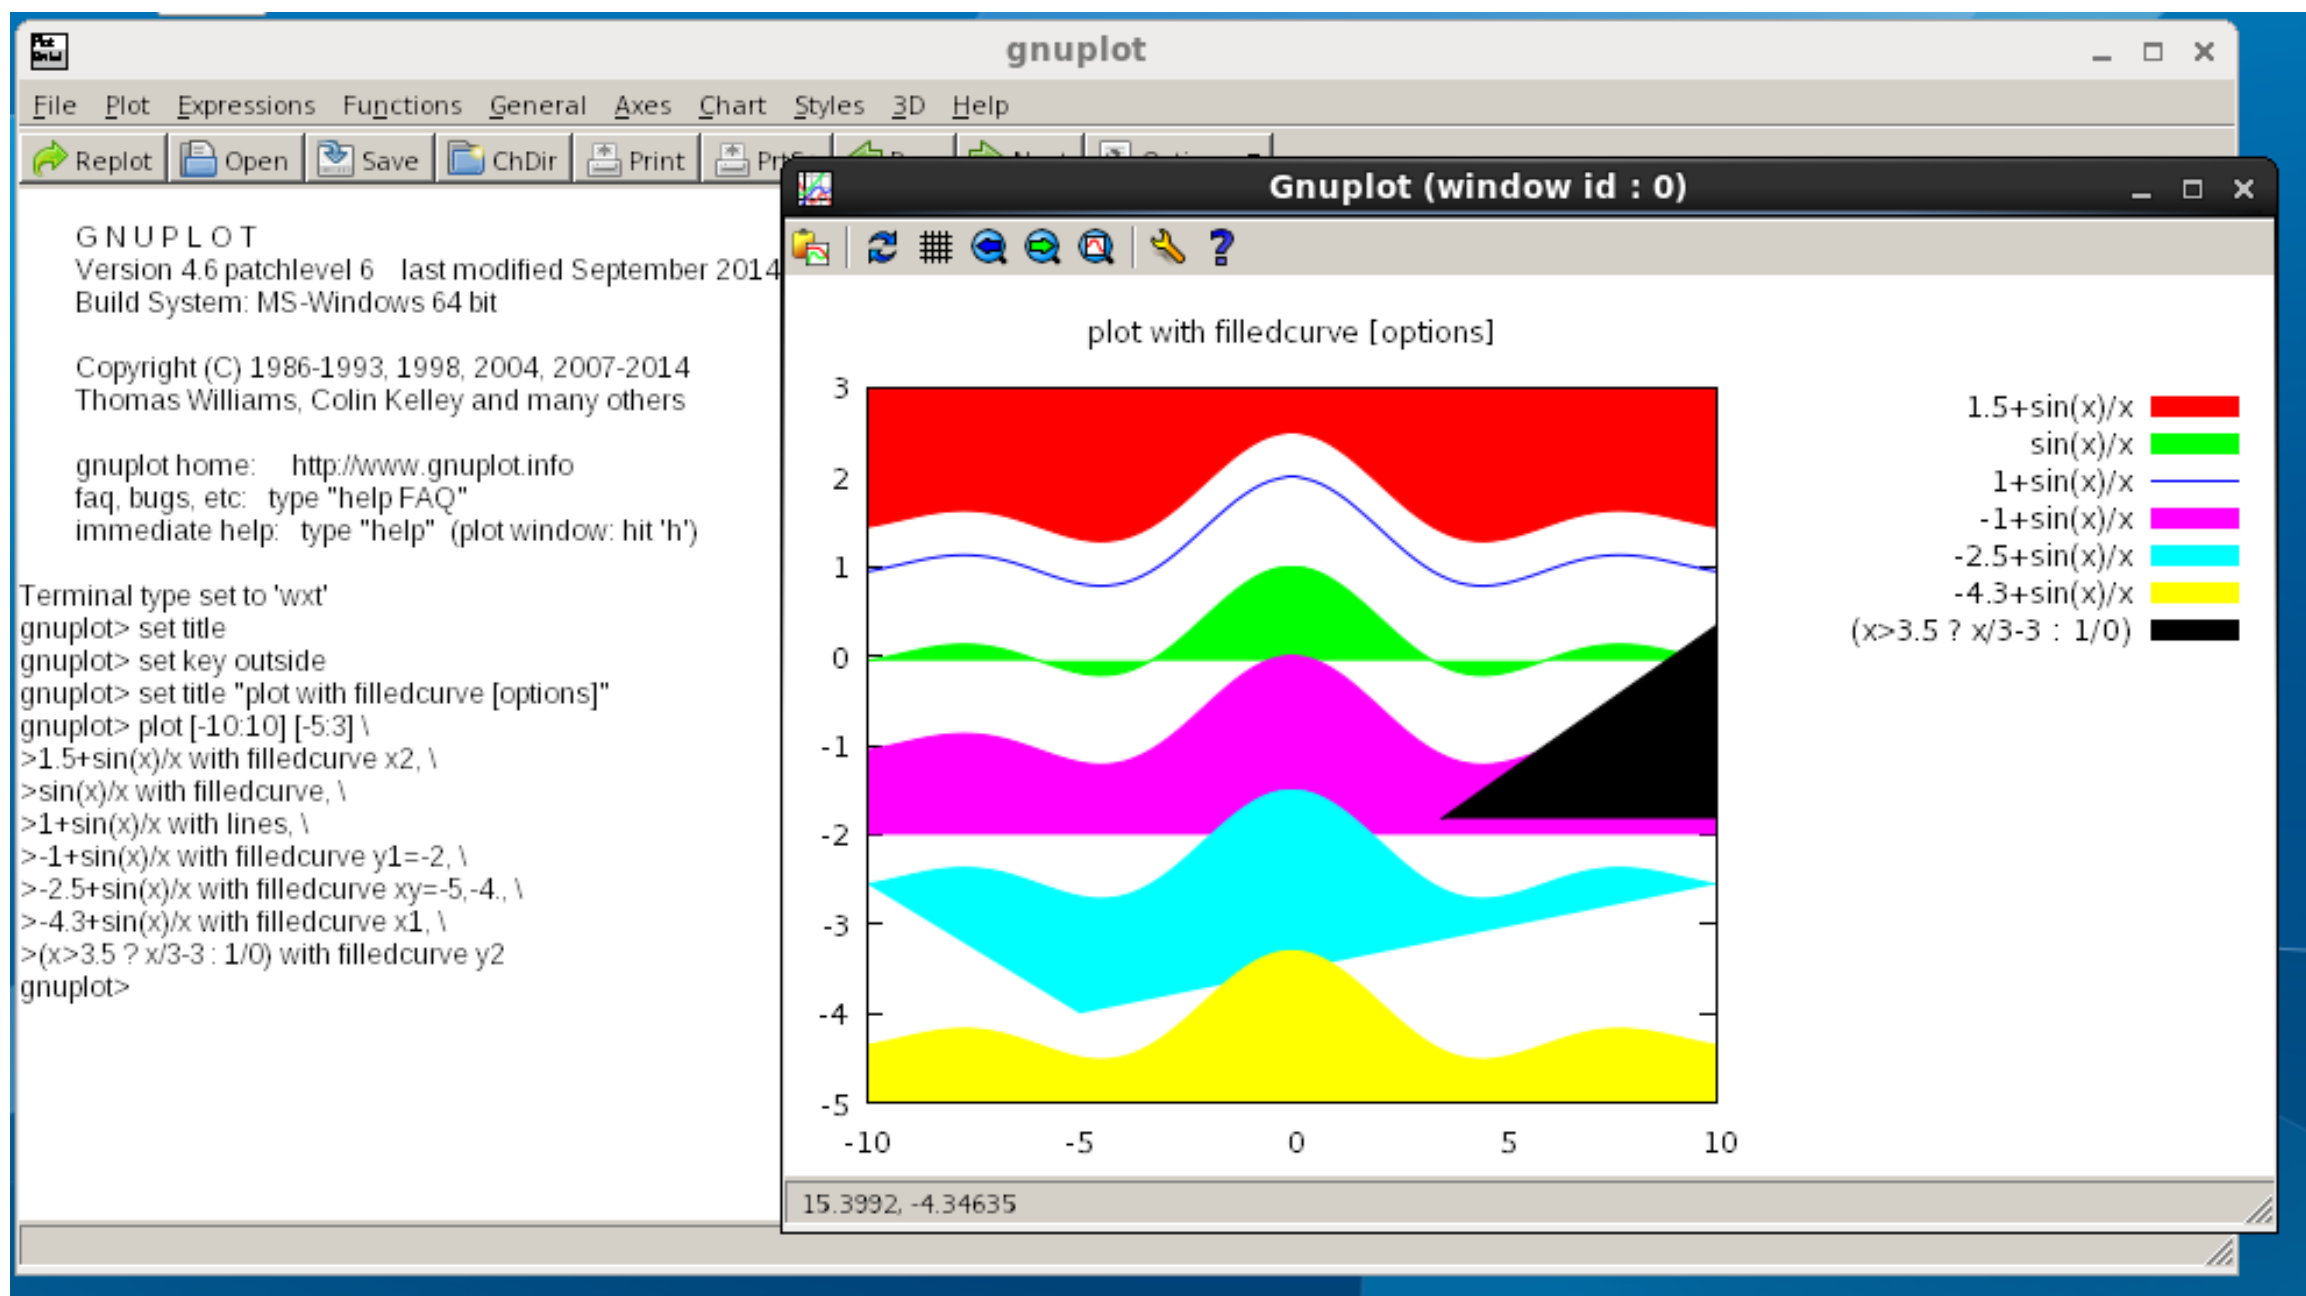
gnuplot

File Plot Expressions Functions General Axes Chart Styles 3D Help

Replot Open Save ChDir Print Pr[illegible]

G N U P L O T
Version 4.6 patchlevel 6 last modified September 2014
Build System: MS-Windows 64 bit

Copyright (C) 1986-1993, 1998, 2004, 2007-2014
Thomas Williams, Colin Kelley and many others

gnuplot home: http://www.gnuplot.info
faq, bugs, etc: type "help FAQ"
immediate help: type "help" (plot window: hit 'h')

Terminal type set to 'wxt'
gnuplot> set title
gnuplot> set key outside
gnuplot> set title "plot with filledcurve [options]"
gnuplot> plot [-10:10] [-5:3] \
>1.5+sin(x)/x with filledcurve x2, \
>sin(x)/x with filledcurve, \
>1+sin(x)/x with lines, \
>-1+sin(x)/x with filledcurve y1=-2, \
>-2.5+sin(x)/x with filledcurve xy=-5,-4., \
>-4.3+sin(x)/x with filledcurve x1, \
>(x>3.5 ? x/3-3 : 1/0) with filledcurve y2
gnuplot>

Gnuplot (window id : 0)

plot with filledcurve [options]

3
2
1
0
-1
-2
-3
-4
-5
-10 -5 0 5 10

1.5+sin(x)/x
sin(x)/x
1+sin(x)/x
-1+sin(x)/x
-2.5+sin(x)/x
-4.3+sin(x)/x
(x>3.5 ? x/3-3 : 1/0)

15.3992, -4.34635